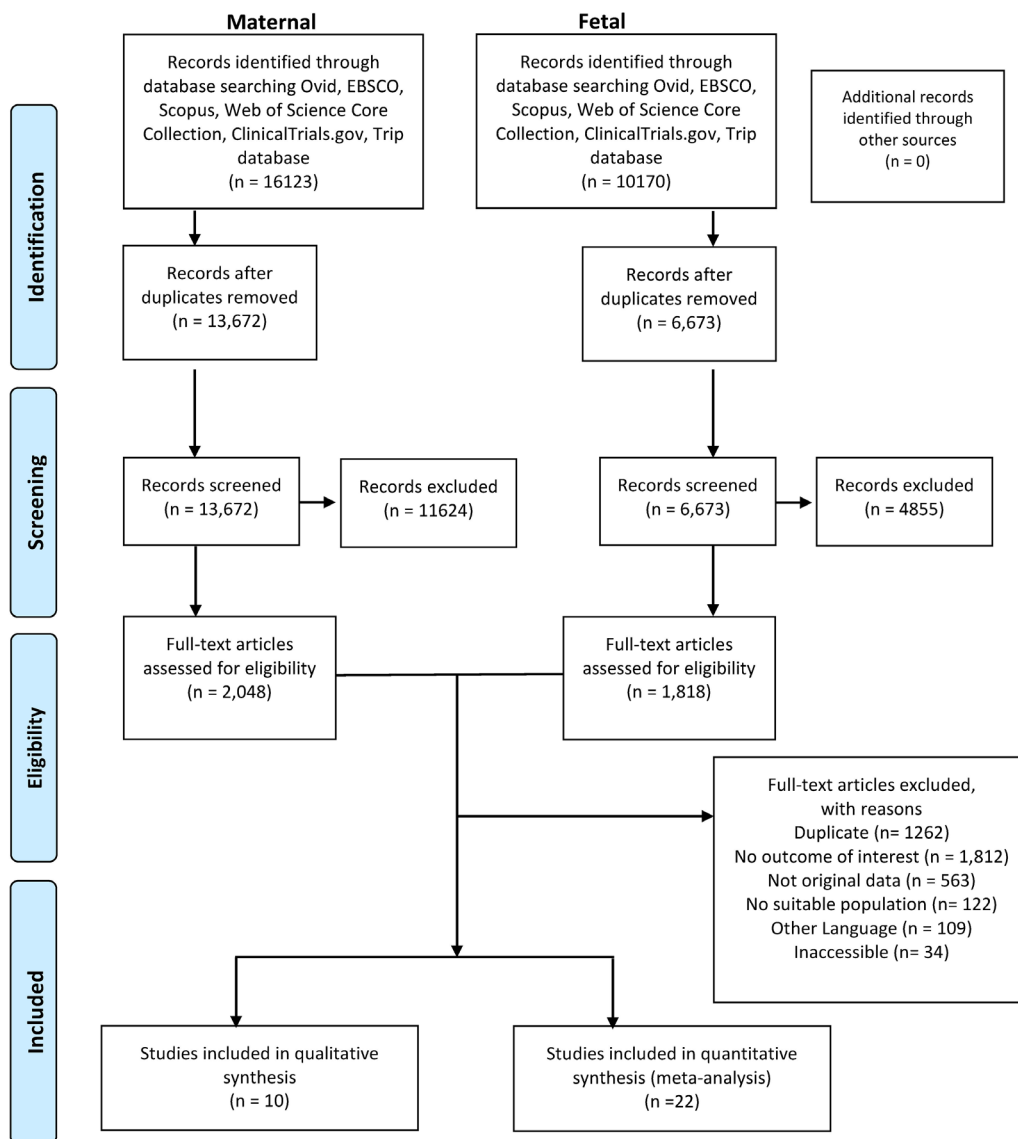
Maternal

Fetal

Identification

Records identified through database searching Ovid, EBSCO, Scopus, Web of Science Core Collection, ClinicalTrials.gov, Trip database (n = 16123)

Records identified through database searching Ovid, EBSCO, Scopus, Web of Science Core Collection, ClinicalTrials.gov, Trip database (n = 10170)

Additional records identified through other sources (n = 0)

Records after duplicates removed (n = 13,672)

Records after duplicates removed (n = 6,673)

Screening

Records screened (n = 13,672)

Records excluded (n = 11624)

Records screened (n = 6,673)

Records excluded (n = 4855)

Eligibility

Full-text articles assessed for eligibility (n = 2,048)

Full-text articles assessed for eligibility (n = 1,818)

Full-text articles excluded, with reasons
Duplicate (n= 1262)
No outcome of interest (n = 1,812)
Not original data (n = 563)
No suitable population (n= 122)
Other Language (n = 109)
Inaccessible (n= 34)

Included

Studies included in qualitative synthesis (n = 10)

Studies included in quantitative synthesis (meta-analysis) (n =22)